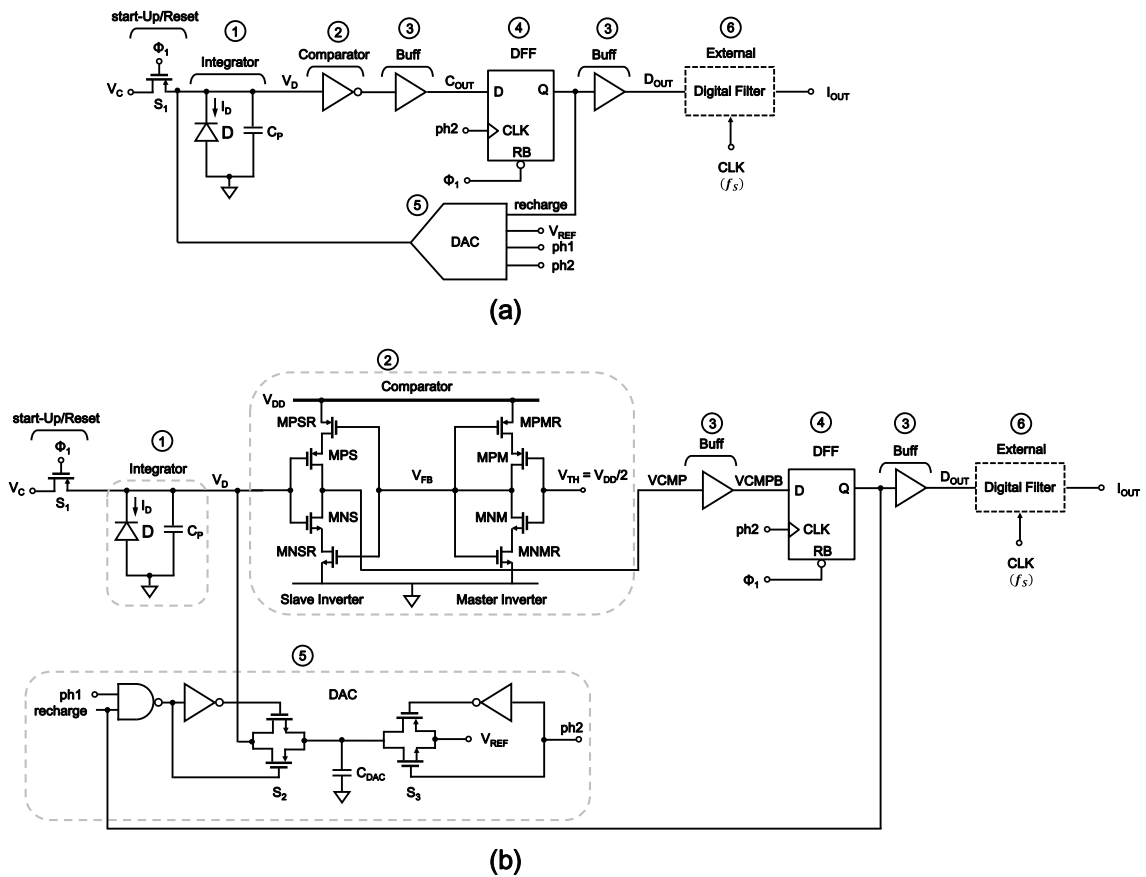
start-Up/Reset
$\Phi_1$
① Integrator
② Comparator
③ Buff
④ DFF
③ Buff
⑥ External
$V_C$
$S_1$
$I_D$
D
$C_P$
$V_D$
$C_{OUT}$
D Q
ph2
CLK
RB
$\Phi_1$
$D_{OUT}$
Digital Filter
$I_{OUT}$
CLK
$(f_S)$
⑤
recharge
DAC
$V_{REF}$
ph1
ph2
(a)

② Comparator
$V_{DD}$
MPSR
MPMR
MPS
MPM
$V_{FB}$
$V_{TH} = V_{DD}/2$
MNS
MNM
MNSR
MNMR
Slave Inverter
Master Inverter
start-Up/Reset
$\Phi_1$
① Integrator
$V_C$
$S_1$
$V_D$
$I_D$
D
$C_P$
③ Buff
VCMP
VCMPB
④ DFF
D Q
ph2
CLK
RB
$\Phi_1$
③ Buff
$D_{OUT}$
⑥ External
Digital Filter
$I_{OUT}$
CLK
$(f_S)$
⑤
DAC
ph1
recharge
$V_{REF}$
ph2
$C_{DAC}$
$S_2$
$S_3$
(b)